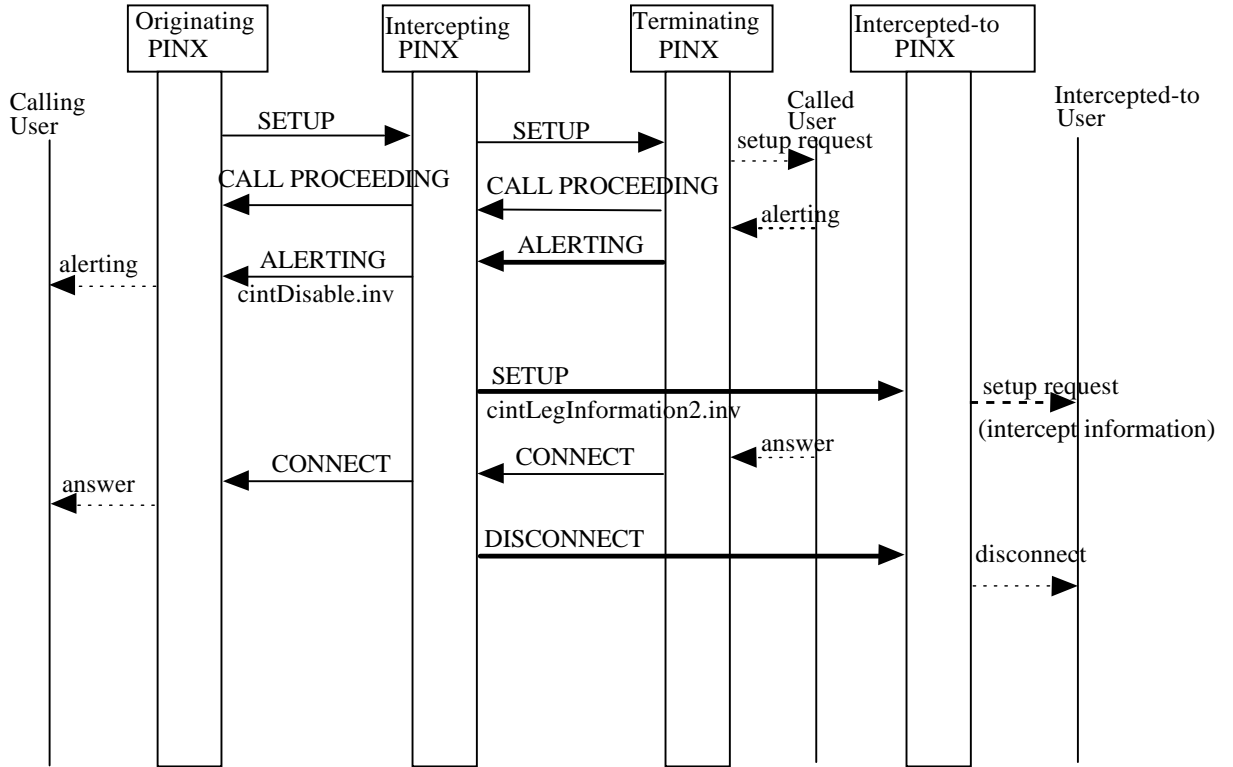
Originating PINX

Intercepting PINX

Terminating PINX

Intercepted-to PINX

Calling User

Called User

Intercepted-to User

SETUP

SETUP

setup request

CALL PROCEEDING

CALL PROCEEDING

alerting

ALERTING

alerting

ALERTING

cintDisable.inv

SETUP

cintLegInformation2.inv

setup request

(intercept information)

answer

CONNECT

CONNECT

answer

DISCONNECT

disconnect